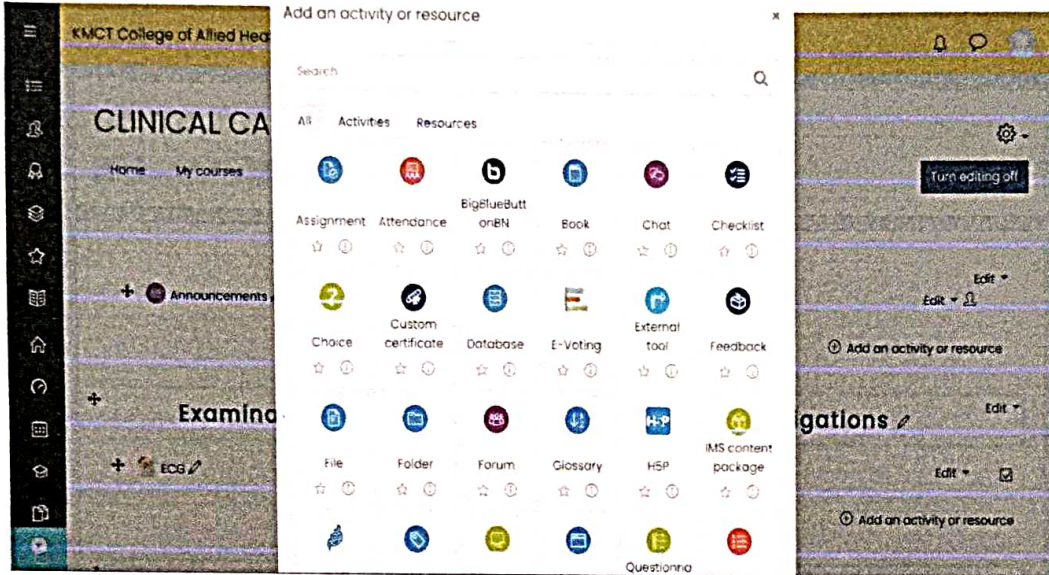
KMCT College of Allied Hea

CLINICAL CA

Home My courses

Announcements

Examina

ECG

Add an activity or resource

×

Search

All Activities Resources

Assignment

Attendance

BigBlueButtonBN

Book

Chat

Checklist

Choice

Custom certificate

Database

E-Voting

External tool

Feedback

File

Folder

Forum

Glossary

H5P

IMS content package

Questionna

Turn editing off

Edit

Edit

Add an activity or resource

igations

Edit

Edit

Add an activity or resource